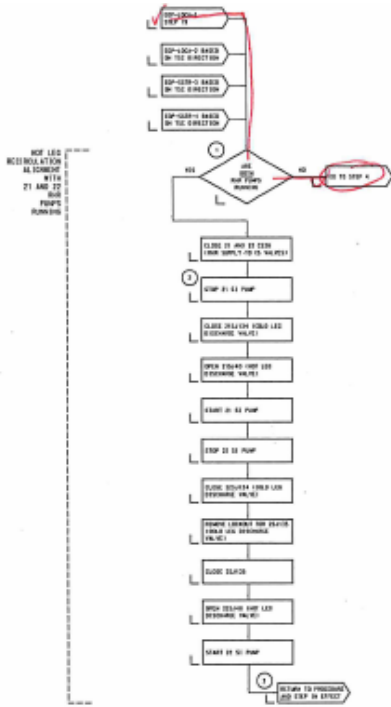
EOP-LOCA-4 STEP 19

EOP-LOCA-2 BASED ON TSC DIRECTION

EOP-SGTR-3 BASED ON TSC DIRECTION

EOP-SGTR-4 BASED ON TSC DIRECTION

HOT LEG RECIRCULATION ALIGNMENT WITH 21 AND 22 RHR PUMPS RUNNING

1

ARE BOTH RHR PUMPS RUNNING

YES

NO

GO TO STEP 4

CLOSE 21 AND 22 ECCN (RHR SUPPLY-TO-SI VALVES)

2

STOP 21 SI PUMP

CLOSE 251/434 (COLD LEG DISCHARGE VALVE)

OPEN 256/40 (HOT LEG DISCHARGE VALVE)

START 21 SI PUMP

STOP 22 SI PUMP

CLOSE 253/434 (COLD LEG DISCHARGE VALVE)

REMOVE LOCKOUT FOR 254/25 (COLD LEG DISCHARGE VALVE)

CLOSE 254/25

OPEN 255/40 (HOT LEG DISCHARGE VALVE)

START 22 SI PUMP

3

RETURN TO PROCEDURE AND STEP IN EFFECT